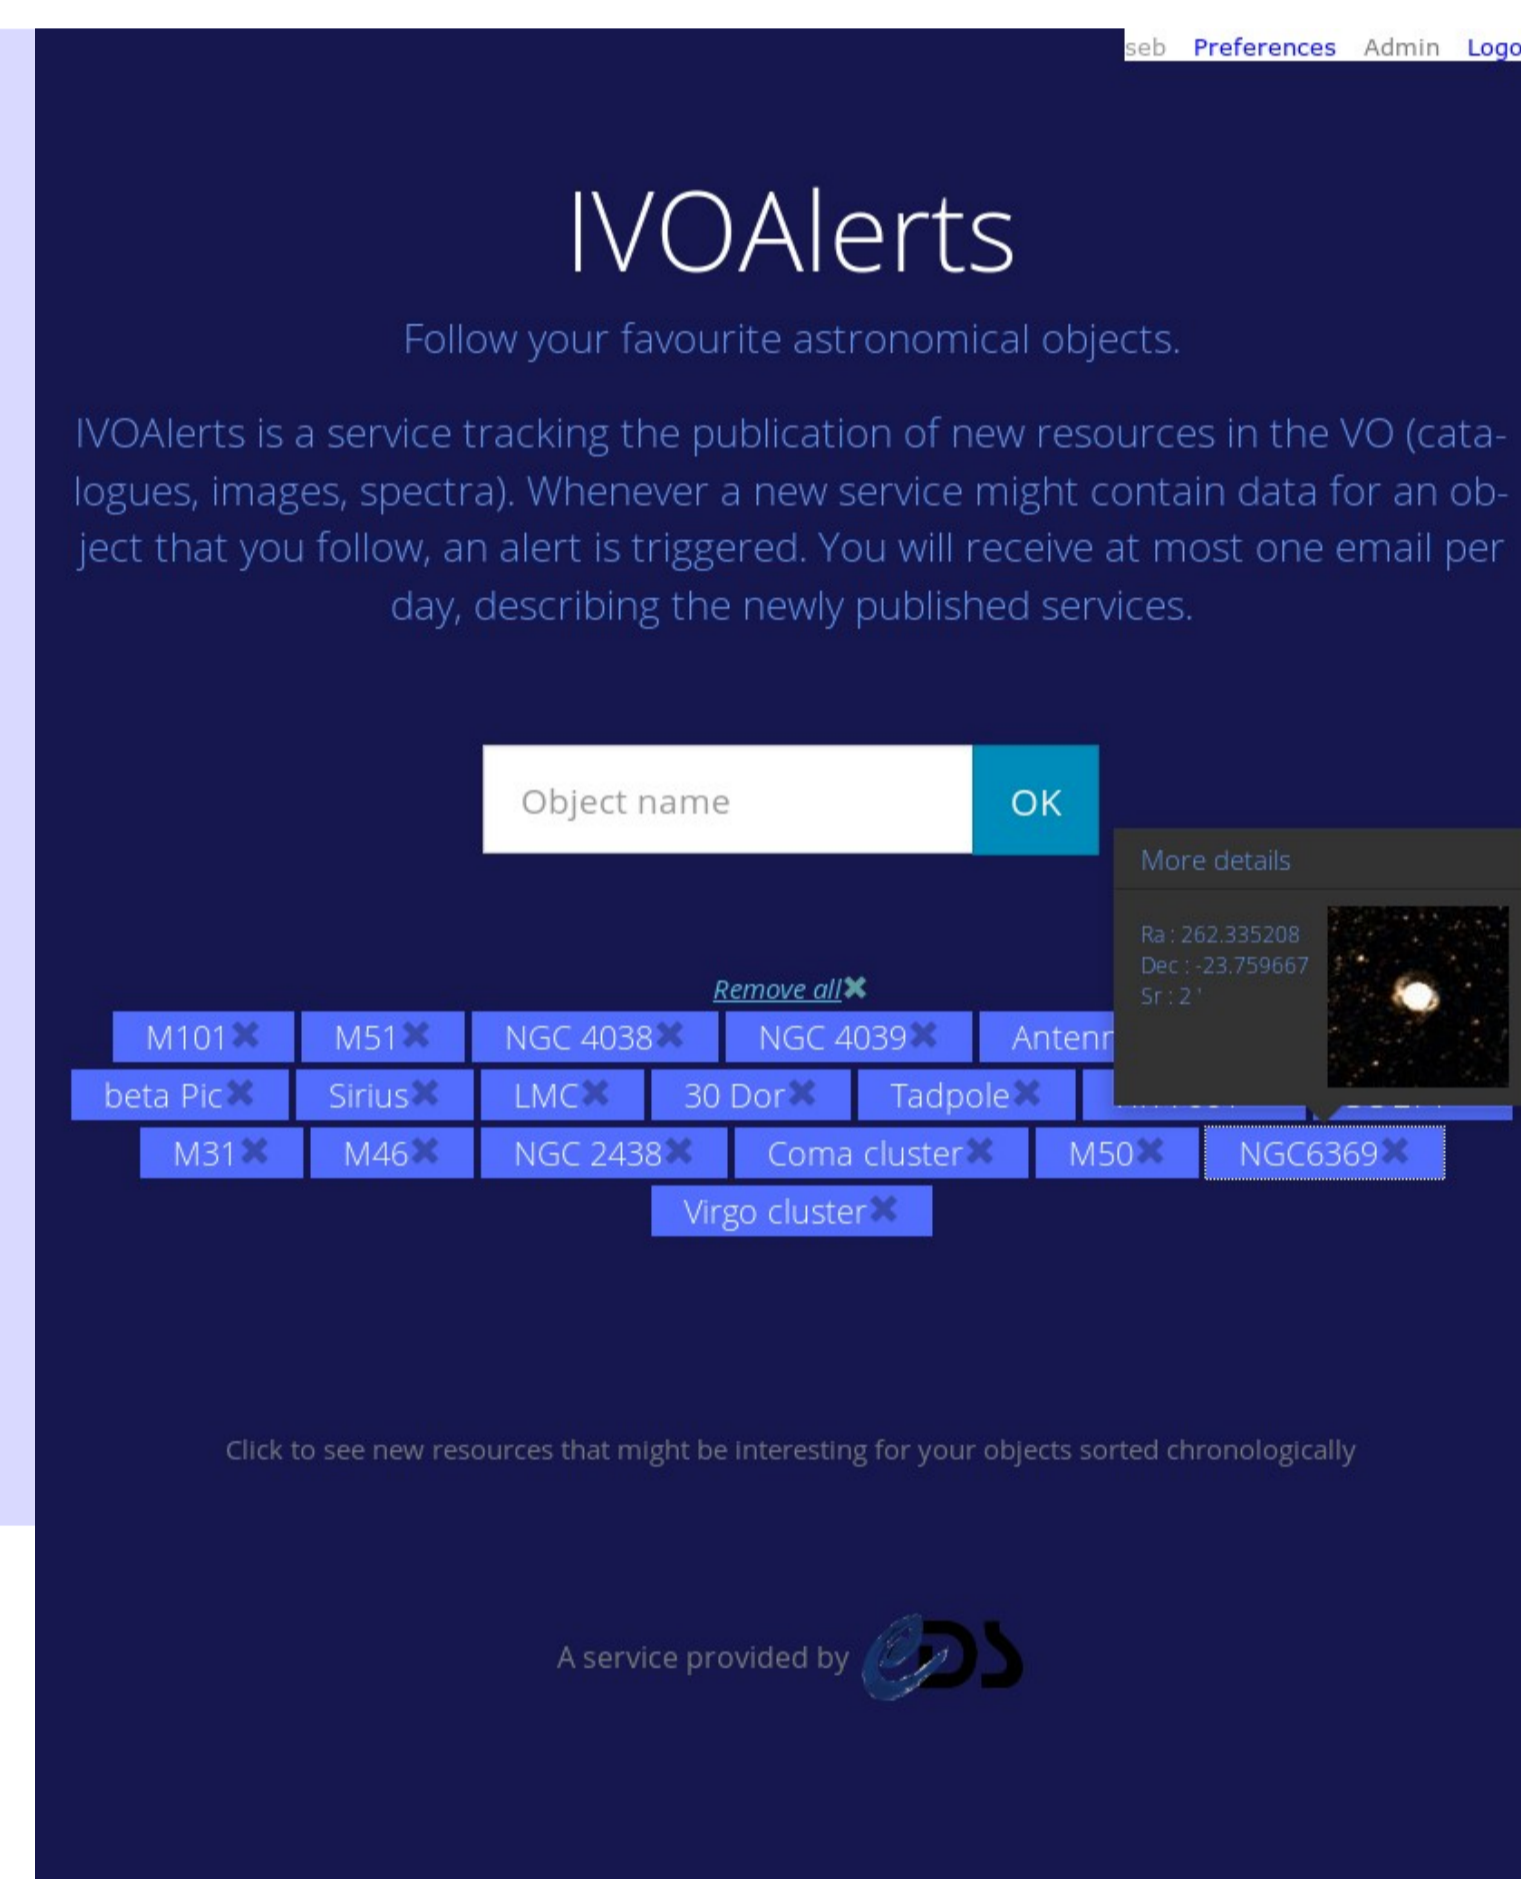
seb Preferences Admin Logo

IVOAlerts

Follow your favourite astronomical objects.

IVOAlerts is a service tracking the publication of new resources in the VO (catalogues, images, spectra). Whenever a new service might contain data for an object that you follow, an alert is triggered. You will receive at most one email per day, describing the newly published services.

Object name OK

More details

Ra : 262.335208
Dec : -23.759667
Sr : 2 '

Remove all

M101 M51 NGC 4038 NGC 4039 Antenn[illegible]
beta Pic Sirius LMC 30 Dor Tadpole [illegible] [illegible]
M31 M46 NGC 2438 Coma cluster M50 NGC6369
Virgo cluster

Click to see new resources that might be interesting for your objects sorted chronologically

A service provided by CDS